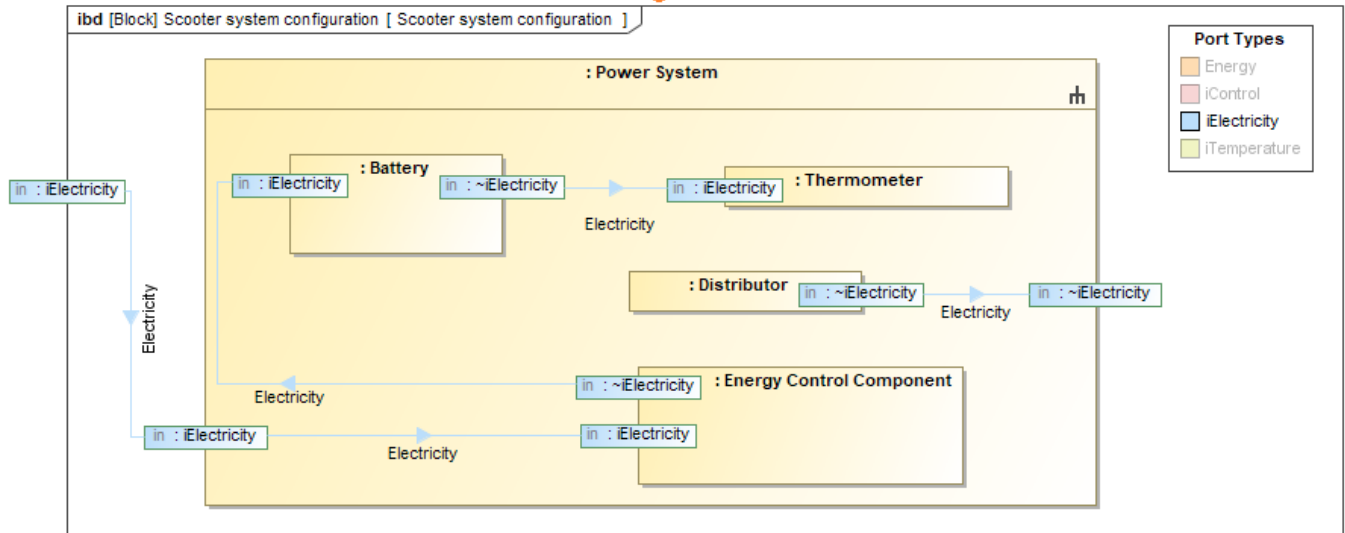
ibd [Block] Scooter system configuration [ Scooter system configuration ]

Port Types
Energy
iControl
iElectricity
iTemperature

: Power System

in : iElectricity

: Battery

in : iElectricity

in : ~iElectricity

Electricity

in : iElectricity

: Thermometer

: Distributor

in : ~iElectricity

Electricity

in : ~iElectricity

Electricity

Electricity

in : ~iElectricity

: Energy Control Component

in : iElectricity

Electricity

in : iElectricity